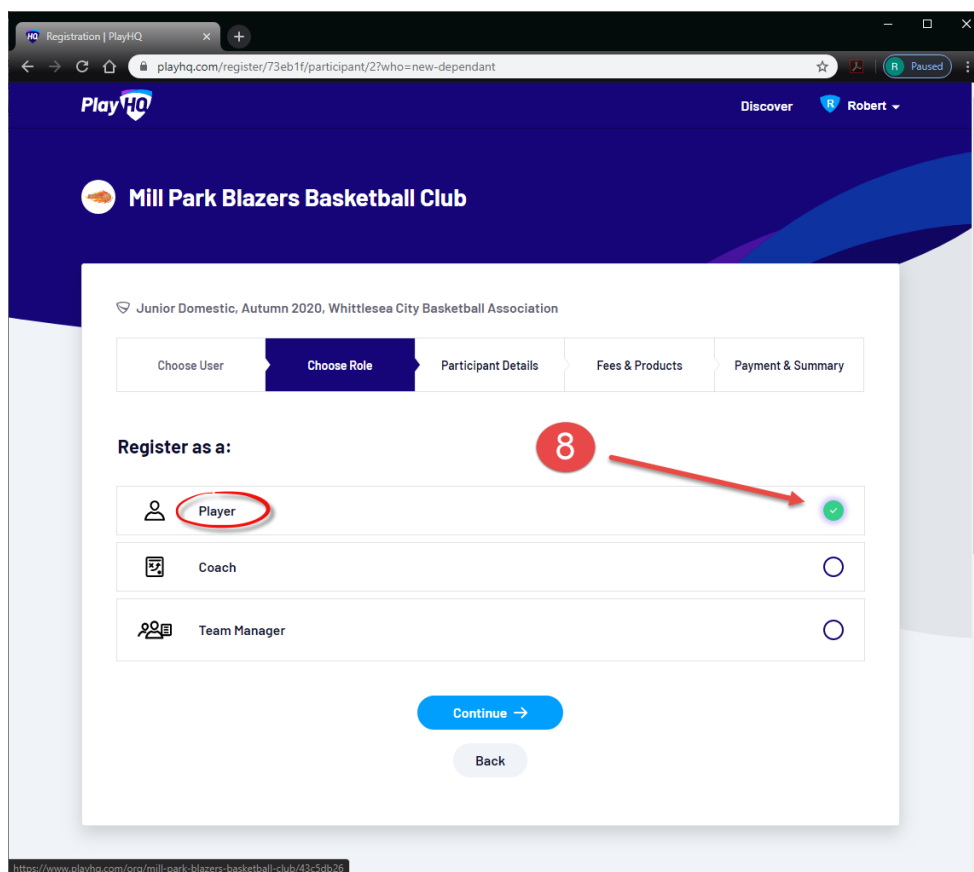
Registration | PlayHQ

playhq.com/register/73eb1f/participant/2?who=new-dependant

R Paused

PlayHQ

Discover

R Robert

Mill Park Blazers Basketball Club

Junior Domestic, Autumn 2020, Whittlesea City Basketball Association

Choose User

Choose Role

Participant Details

Fees & Products

Payment & Summary

Register as a:

8

Player

Coach

Team Manager

Continue →

Back

https://www.playhq.com/org/mill-park-blazers-basketball-club/43c5db26